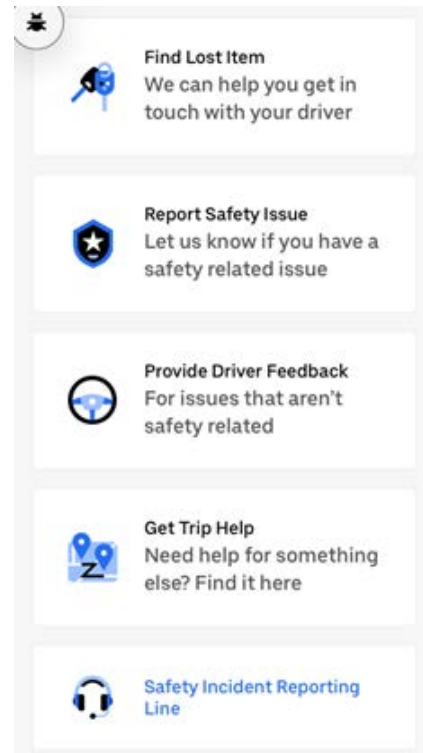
Find Lost Item
We can help you get in touch with your driver

Report Safety Issue
Let us know if you have a safety related issue

Provide Driver Feedback
For issues that aren't safety related

Get Trip Help
Need help for something else? Find it here

Safety Incident Reporting Line